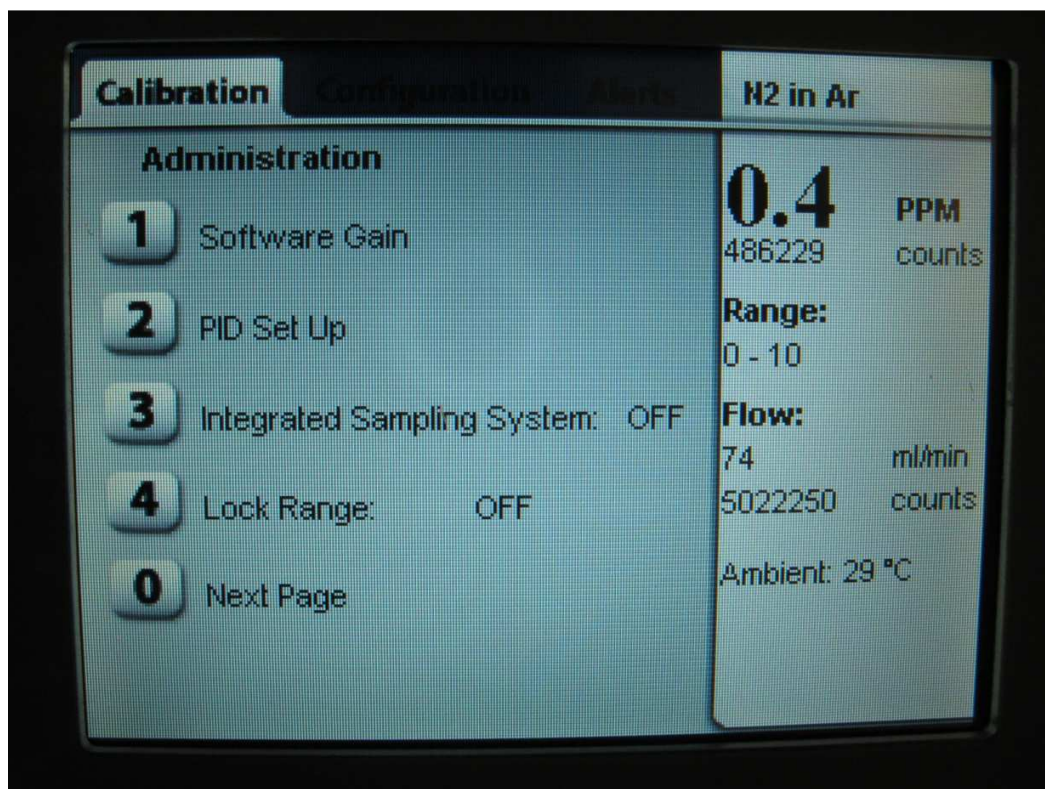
Calibration Configuration Alerts

N2 in Ar

Administration

1 Software Gain

2 PID Set Up

3 Integrated Sampling System: OFF

4 Lock Range: OFF

0 Next Page

0.4 PPM
486229 counts

Range:
0 - 10

Flow:
74 ml/min
5022250 counts

Ambient: 29 °C